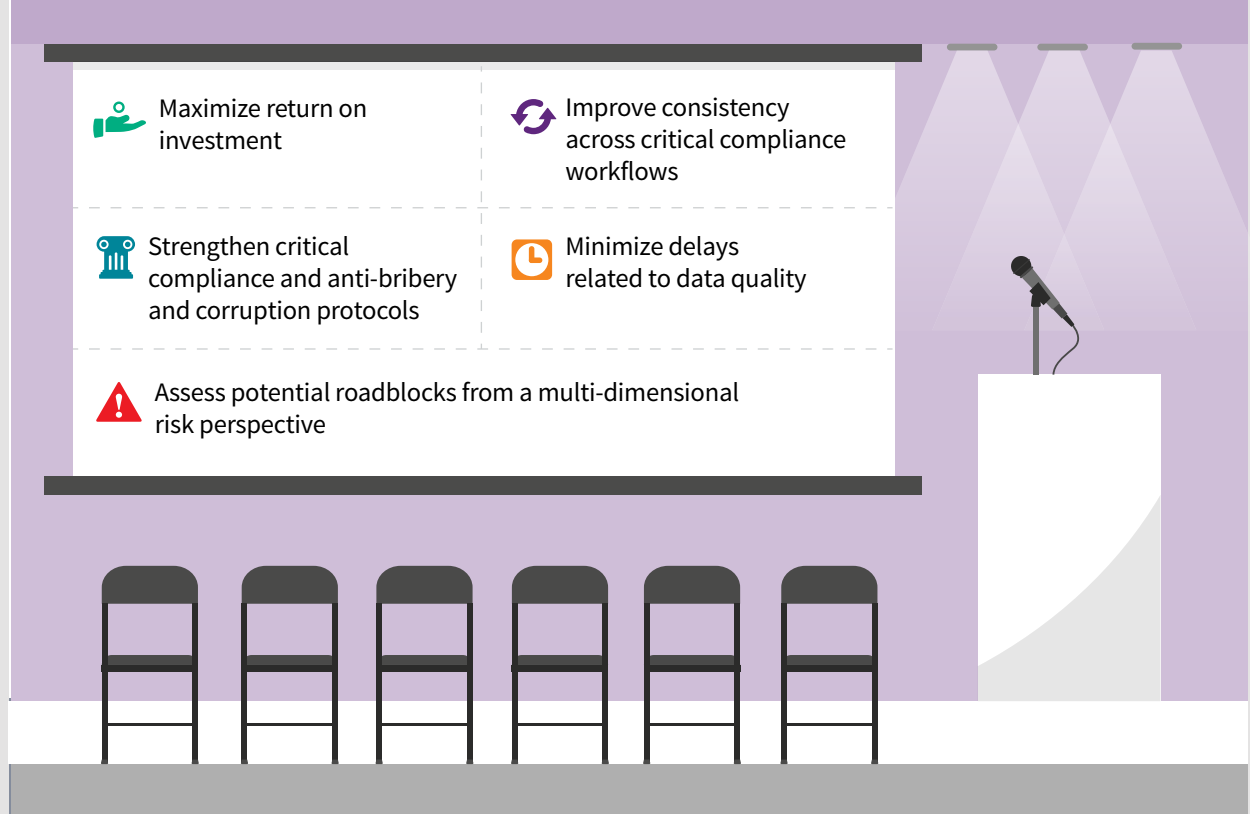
Maximize return on investment

Improve consistency across critical compliance workflows

Strengthen critical compliance and anti-bribery and corruption protocols

Minimize delays related to data quality

Assess potential roadblocks from a multi-dimensional risk perspective